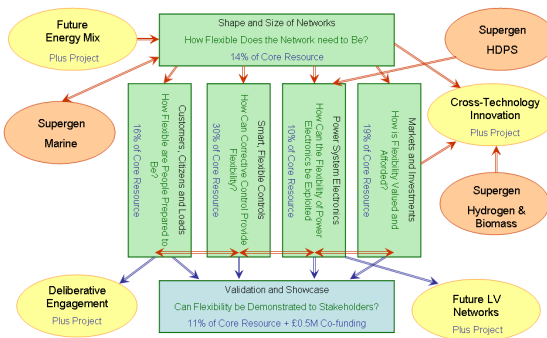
Future Energy Mix

Plus Project

Shape and Size of Networks

How Flexible Does the Network need to Be?

14% of Core Resource

Supergen HDPS

Supergen Marine

Customers, Citizens and Loads

How Flexible are People Prepared to Be?

16% of Core Resource

Smart, Flexible Controls

How Can Corrective Control Provide Flexibility?

30% of Core Resource

Power System Electronics

How Can the Flexibility of Power Electronics be Exploited

10% of Core Resource

Markets and Investments

How is Flexibility Valued and Afforded?

19% of Core Resource

Cross-Technology Innovation

Plus Project

Supergen Hydrogen & Biomass

Deliberative Engagement

Plus Project

Validation and Showcase

Can Flexibility be Demonstrated to Stakeholders?

11% of Core Resource + £0.5M Co-funding

Future LV Networks

Plus Project